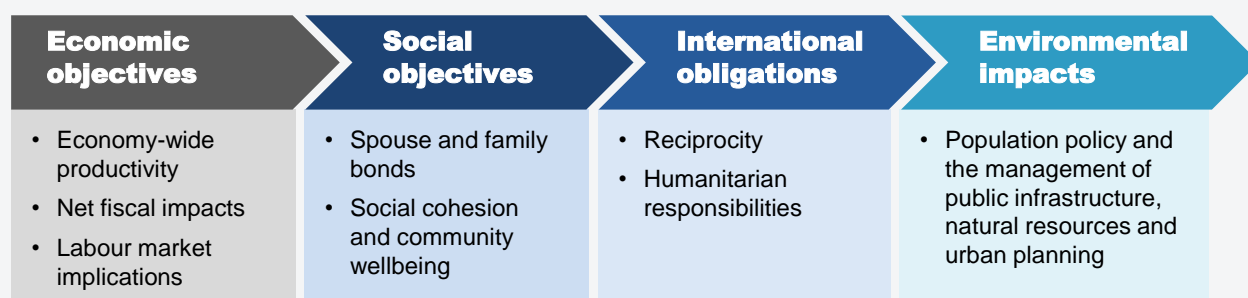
Economic objectives

• Economy-wide productivity
• Net fiscal impacts
• Labour market implications

Social objectives

• Spouse and family bonds
• Social cohesion and community wellbeing

International obligations

• Reciprocity
• Humanitarian responsibilities

Environmental impacts

• Population policy and the management of public infrastructure, natural resources and urban planning